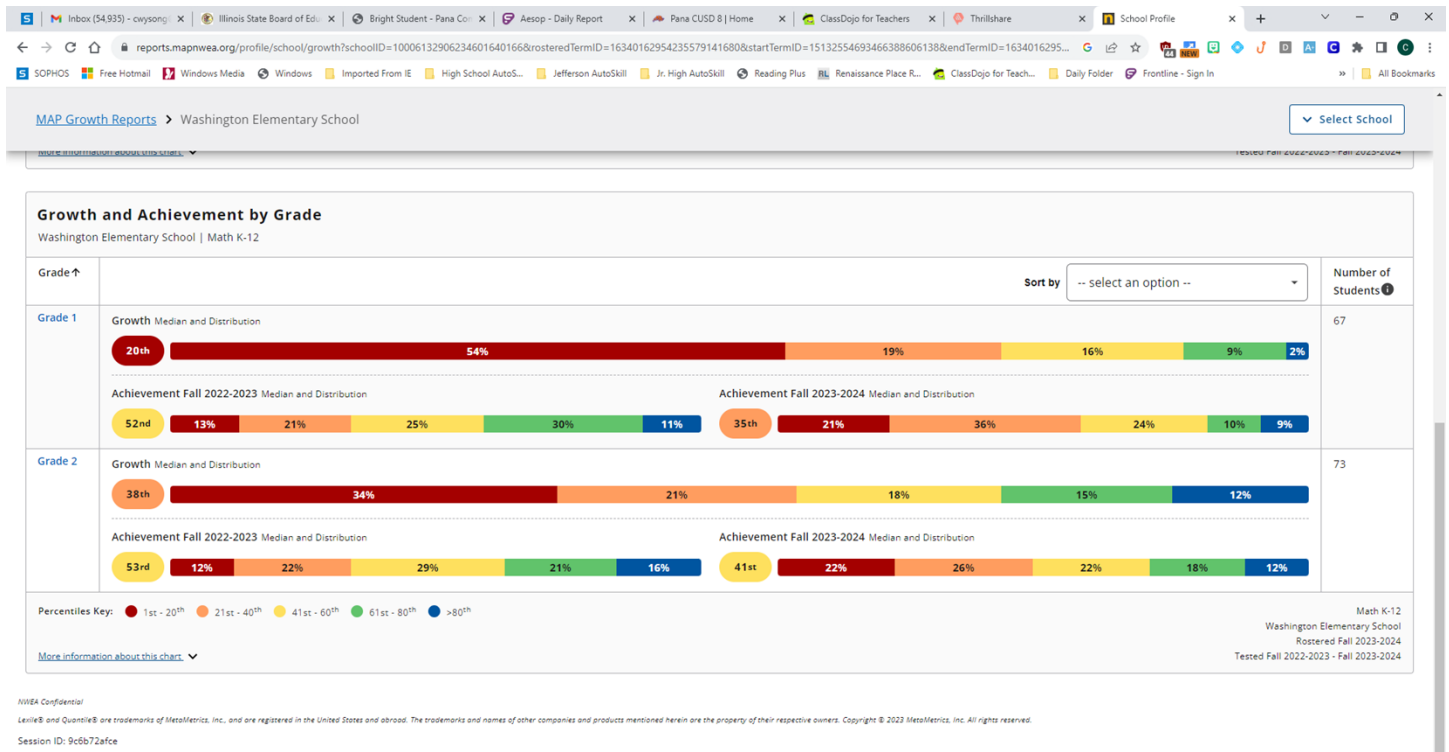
Inbox (54,935) - cwysong | Illinois State Board of Edu | Bright Student - Pana Co | Aesop - Daily Report | Pana CUSD 8 | Home | ClassDojo for Teachers | Thrillshare | School Profile

reports.mapnwea.org/profile/school/growth?schoolID=1000613290623460164016&rosteredTermID=163401629542355791416808&startTermID=151325546934663886061388&endTermID=1634016295...

SOPHOS | Free Hotmail | Windows Media | Windows | Imported From IE | High School AutoS... | Jefferson AutoSkill | Jr. High AutoSkill | Reading Plus | Renaissance Place R... | ClassDojo for Teach... | Daily Folder | Frontline - Sign In | All Bookmarks

MAP Growth Reports > Washington Elementary School

Select School

More information about this chart

Tested Fall 2022-2023 - Fall 2023-2024

Growth and Achievement by Grade

Washington Elementary School | Math K-12

Grade

Sort by -- select an option --

Number of Students

Grade 1

Growth Median and Distribution

20th 54% 19% 16% 9% 2%

67

Achievement Fall 2022-2023 Median and Distribution

52nd 13% 21% 25% 30% 11%

Achievement Fall 2023-2024 Median and Distribution

35th 21% 36% 24% 10% 9%

Grade 2

Growth Median and Distribution

38th 34% 21% 18% 15% 12%

73

Achievement Fall 2022-2023 Median and Distribution

53rd 12% 22% 29% 21% 16%

Achievement Fall 2023-2024 Median and Distribution

41st 22% 26% 22% 18% 12%

Percentiles Key: 1st - 20$^{th}$ 21st - 40$^{th}$ 41st - 60$^{th}$ 61st - 80$^{th}$ >80$^{th}$

Math K-12
Washington Elementary School
Rostered Fall 2023-2024
Tested Fall 2022-2023 - Fall 2023-2024

More information about this chart

NWEA Confidential

Lexile® and Quantile® are trademarks of MetaMetrics, Inc., and are registered in the United States and abroad. The trademarks and names of other companies and products mentioned herein are the property of their respective owners. Copyright © 2023 MetaMetrics, Inc. All rights reserved.

Session ID: 9c6b72afce